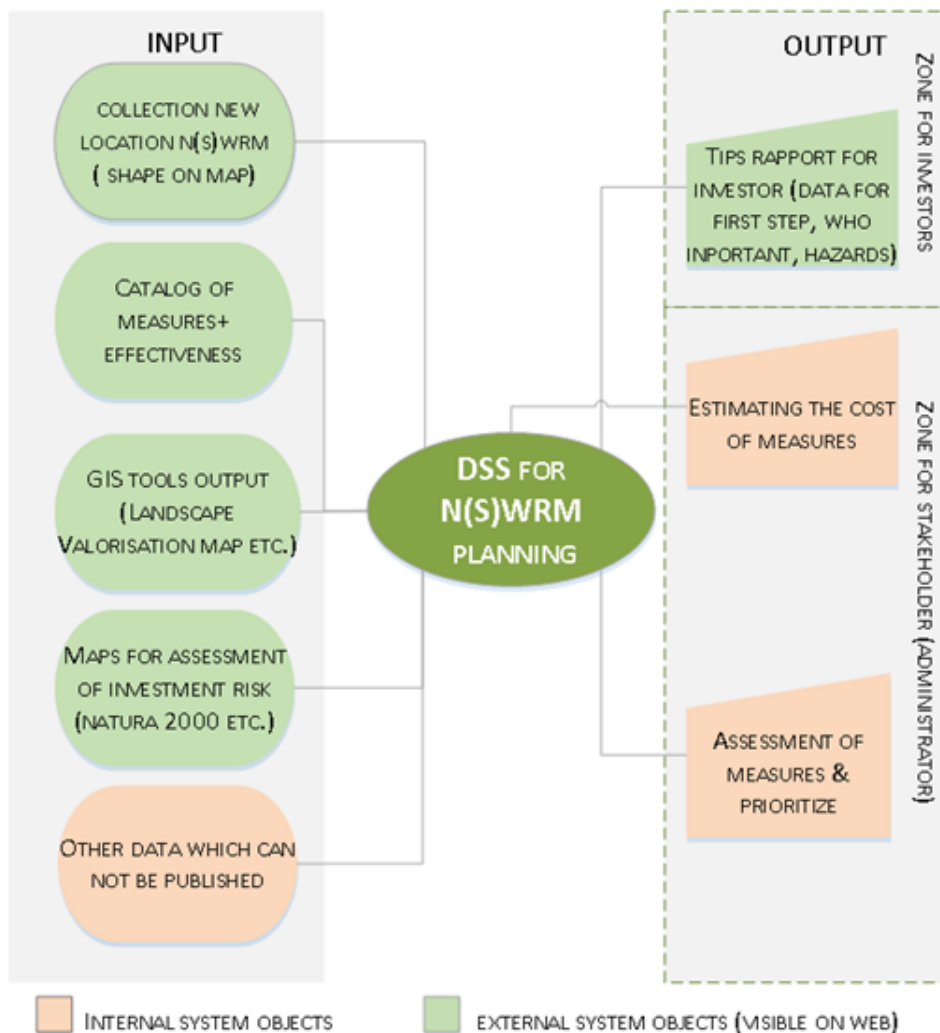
INPUT

COLLECTION NEW LOCATION N(S)WRM ( SHAPE ON MAP)

CATALOG OF MEASURES+ EFFECTIVENESS

GIS TOOLS OUTPUT (LANDSCAPE VALORISATION MAP ETC.)

MAPS FOR ASSESSMENT OF INVESTMENT RISK (NATURA 2000 ETC.)

OTHER DATA WHICH CAN NOT BE PUBLISHED

DSS FOR N(S)WRM PLANNING

OUTPUT

ZONE FOR INVESTORS

TIPS RAPPORT FOR INVESTOR (DATA FOR FIRST STEP, WHO INPORTANT, HAZARDS)

ZONE FOR STAKEHOLDER (ADMINISTRATOR)

ESTIMATING THE COST OF MEASURES

ASSESSMENT OF MEASURES & PRIORITIZE

INTERNAL SYSTEM OBJECTS

EXTERNAL SYSTEM OBJECTS (VISIBLE ON WEB)